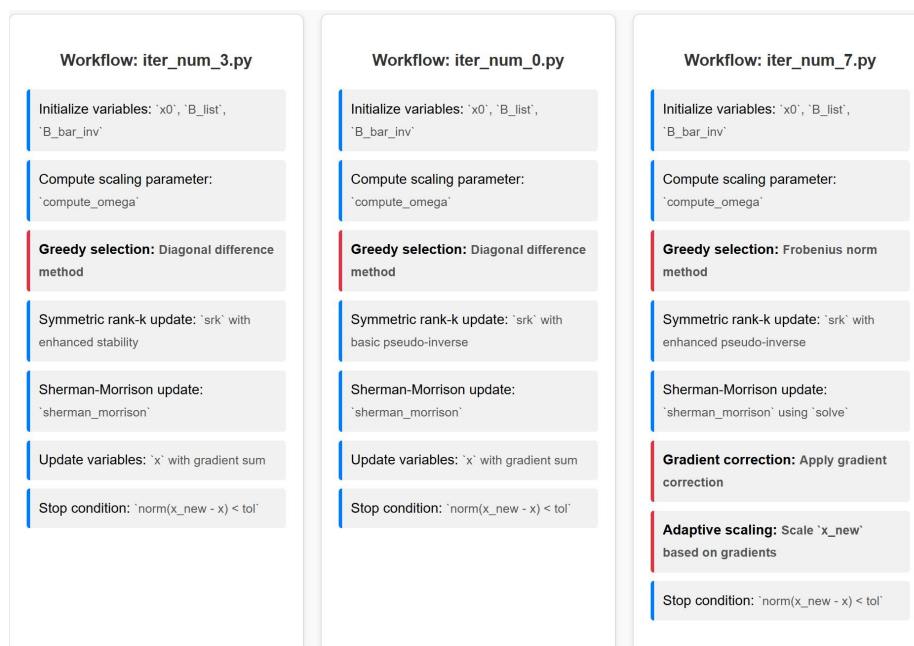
Workflow: iter_num_3.py

Initialize variables: `x0`, `B_list`, `B_bar_inv`

Compute scaling parameter: `compute_omega`

Greedy selection: Diagonal difference method

Symmetric rank-k update: `srk` with enhanced stability

Sherman-Morrison update: `sherman_morrison`

Update variables: `x` with gradient sum

Stop condition: `norm(x_new - x) < tol`

Workflow: iter_num_0.py

Initialize variables: `x0`, `B_list`, `B_bar_inv`

Compute scaling parameter: `compute_omega`

Greedy selection: Diagonal difference method

Symmetric rank-k update: `srk` with basic pseudo-inverse

Sherman-Morrison update: `sherman_morrison`

Update variables: `x` with gradient sum

Stop condition: `norm(x_new - x) < tol`

Workflow: iter_num_7.py

Initialize variables: `x0`, `B_list`, `B_bar_inv`

Compute scaling parameter: `compute_omega`

Greedy selection: Frobenius norm method

Symmetric rank-k update: `srk` with enhanced pseudo-inverse

Sherman-Morrison update: `sherman_morrison` using `solve`

Gradient correction: Apply gradient correction

Adaptive scaling: Scale `x_new` based on gradients

Stop condition: `norm(x_new - x) < tol`